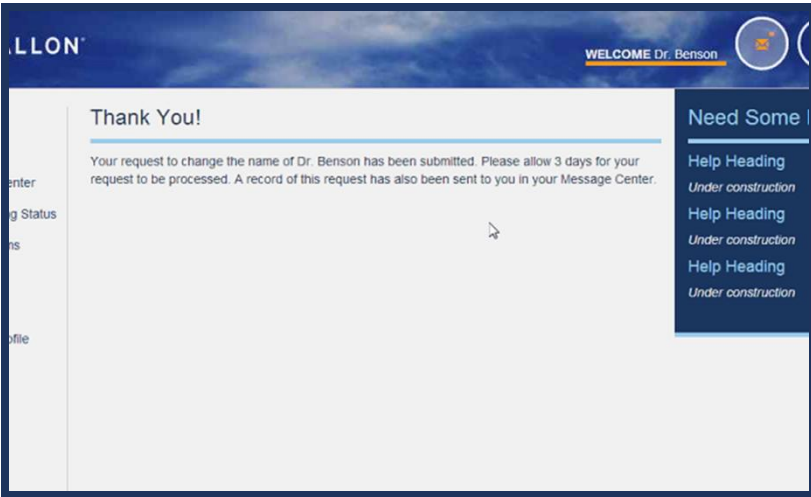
LLON

WELCOME Dr. Benson

enter
g Status
ns
ofile

Thank You!

Your request to change the name of Dr. Benson has been submitted. Please allow 3 days for your request to be processed. A record of this request has also been sent to you in your Message Center.

Need Some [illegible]

Help Heading
Under construction
Help Heading
Under construction
Help Heading
Under construction